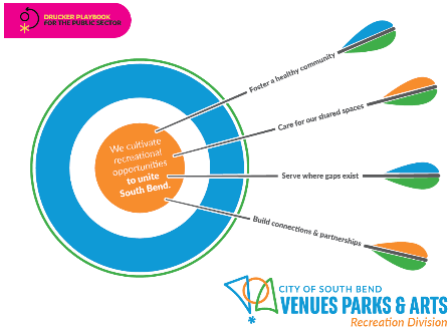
DRUCKER PLAYBOOK FOR THE PUBLIC SECTOR

We cultivate recreational opportunities to unite South Bend.

Foster a healthy community

Care for our shared spaces

Serve where gaps exist

Build connections & partnerships

CITY OF SOUTH BEND
VENUES PARKS & ARTS
Recreation Division